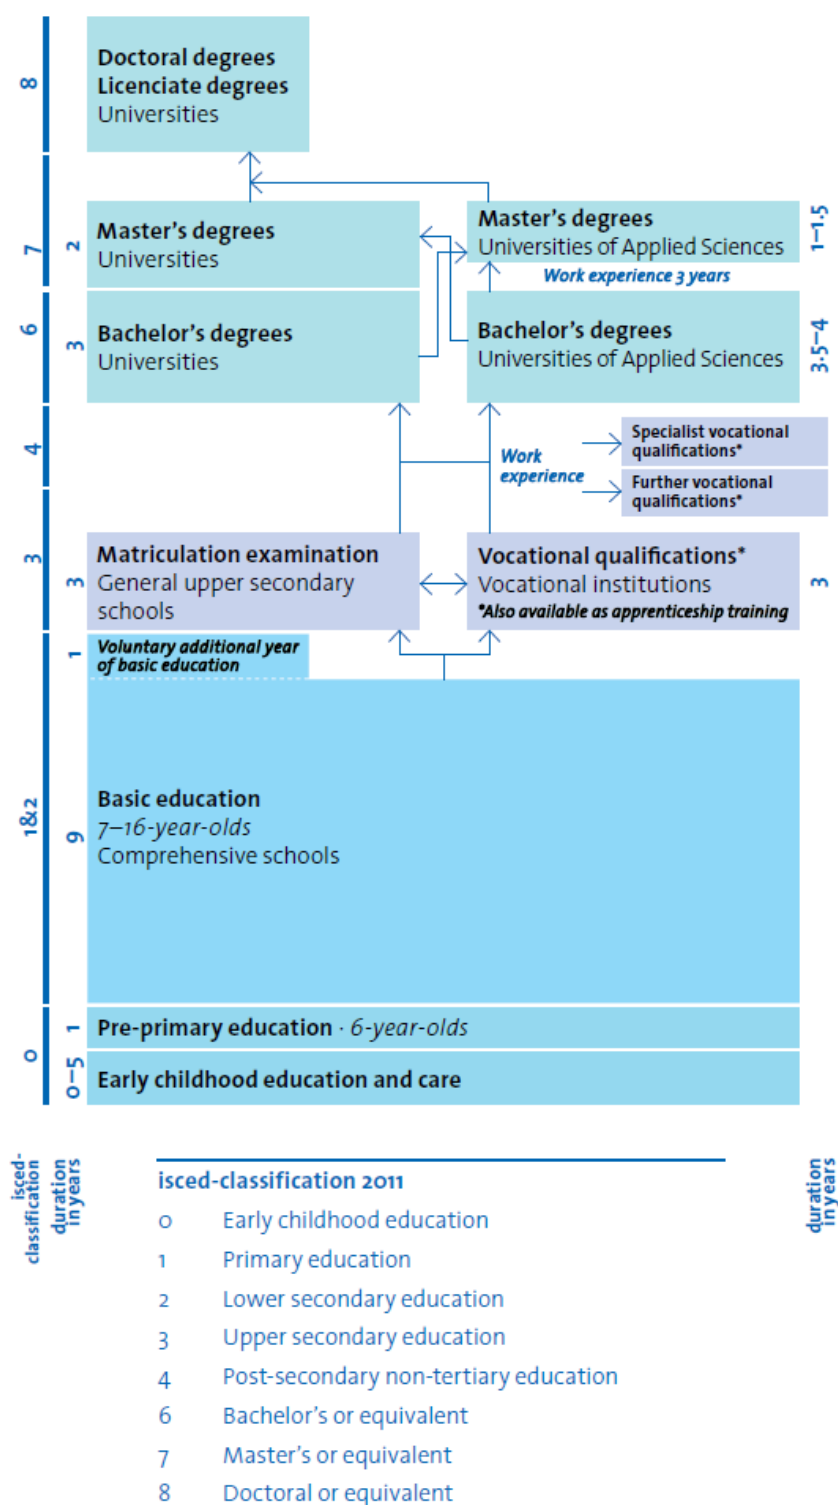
8
Doctoral degrees
Licenciate degrees
Universities

7
2
Master's degrees
Universities

Master's degrees
Universities of Applied Sciences
1–1.5

Work experience 3 years

6
3
Bachelor's degrees
Universities

Bachelor's degrees
Universities of Applied Sciences
3.5–4

4
Work experience
Specialist vocational qualifications*
Further vocational qualifications*

3
3
Matriculation examination
General upper secondary schools

Vocational qualifications*
Vocational institutions
*Also available as apprenticeship training
3

1
Voluntary additional year of basic education

1&2
9
Basic education
7–16-year-olds
Comprehensive schools

0
1
Pre-primary education · 6-year-olds
0–5
Early childhood education and care

isced-classification
duration in years

isced-classification 2011
0 Early childhood education
1 Primary education
2 Lower secondary education
3 Upper secondary education
4 Post-secondary non-tertiary education
6 Bachelor's or equivalent
7 Master's or equivalent
8 Doctoral or equivalent

duration in years